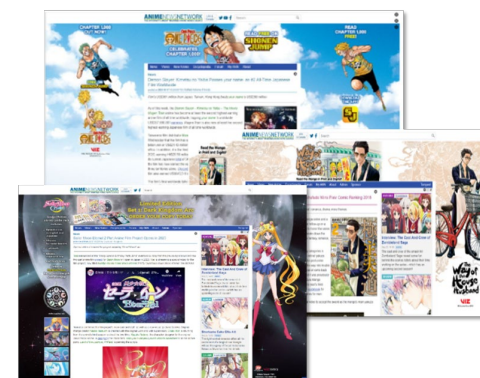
ANIME NEWS NETWORK

CHAPTER 1,000 OUT NOW!

CELEBRATE CHAPTER 1,000!

SHONEN JUMP

READ CHAPTER 1,000 NOW!

ANIME NEWS NETWORK

Read The Manga in Print and Digital!

ANIME NEWS NETWORK

Sailor Moon

The Way of the Househusband

VIZ

VIZ

VIZ